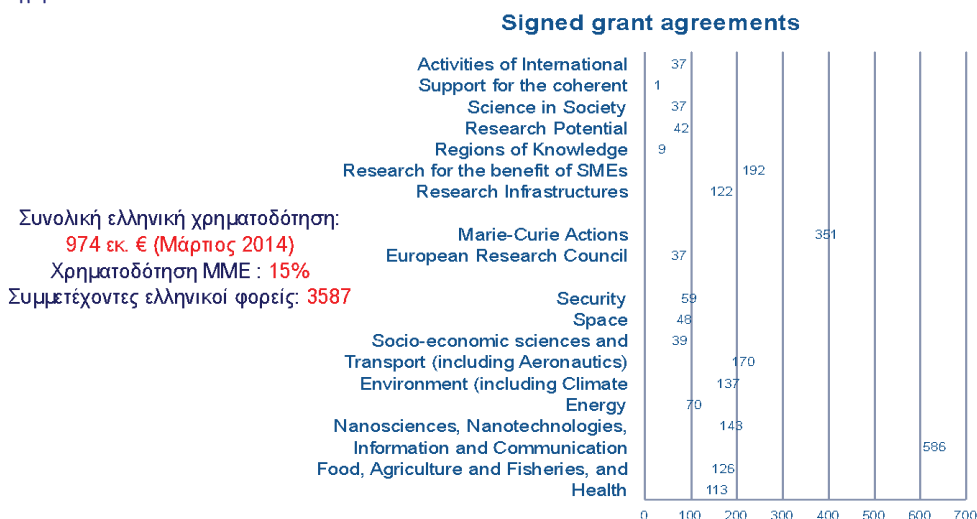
Signed grant agreements

Συνολική ελληνική χρηματοδότηση:
974 εκ. € (Μάρτιος 2014)
Χρηματοδότηση ΜΜΕ : 15%
Συμμετέχοντες ελληνικοί φορείς: 3587

| Category | Value |
|---|---|
| Activities of International | 37 |
| Support for the coherent | 1 |
| Science in Society | 37 |
| Research Potential | 42 |
| Regions of Knowledge | 9 |
| Research for the benefit of SMEs | 192 |
| Research Infrastructures | 122 |
| Marie-Curie Actions | 351 |
| European Research Council | 37 |
| Security | 59 |
| Space | 48 |
| Socio-economic sciences and | 39 |
| Transport (including Aeronautics) | 170 |
| Environment (including Climate | 137 |
| Energy | 70 |
| Nanosciences, Nanotechnologies, | 143 |
| Information and Communication | 586 |
| Food, Agriculture and Fisheries, and | 126 |
| Health | 113 |

0 100 200 300 400 500 600 700